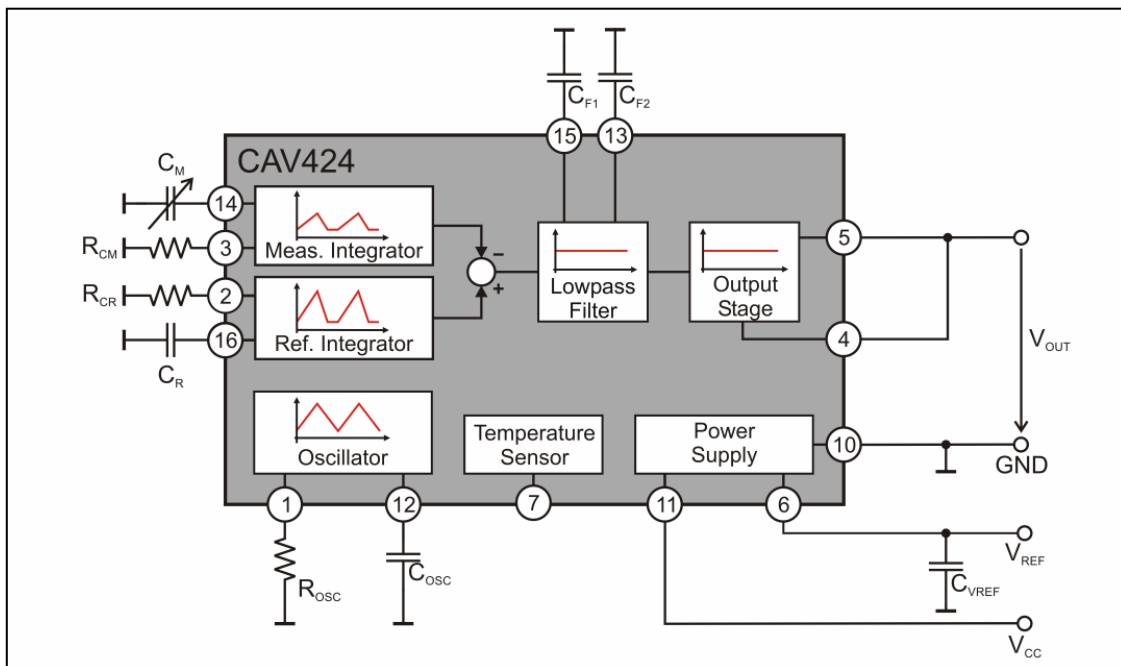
$C_{F1}$ $C_{F2}$
15 13
CAV424
$C_M$
14
$R_{CM}$ 3 Meas. Integrator
$R_{CR}$ 2
16 Ref. Integrator
$C_R$
-
+
Lowpass Filter
Output Stage
5
4
$V_{OUT}$
Oscillator
Temperature Sensor
Power Supply
10
GND
1 12 7 11 6
$R_{OSC}$
$C_{OSC}$
$V_{REF}$
$C_{VREF}$
$V_{CC}$